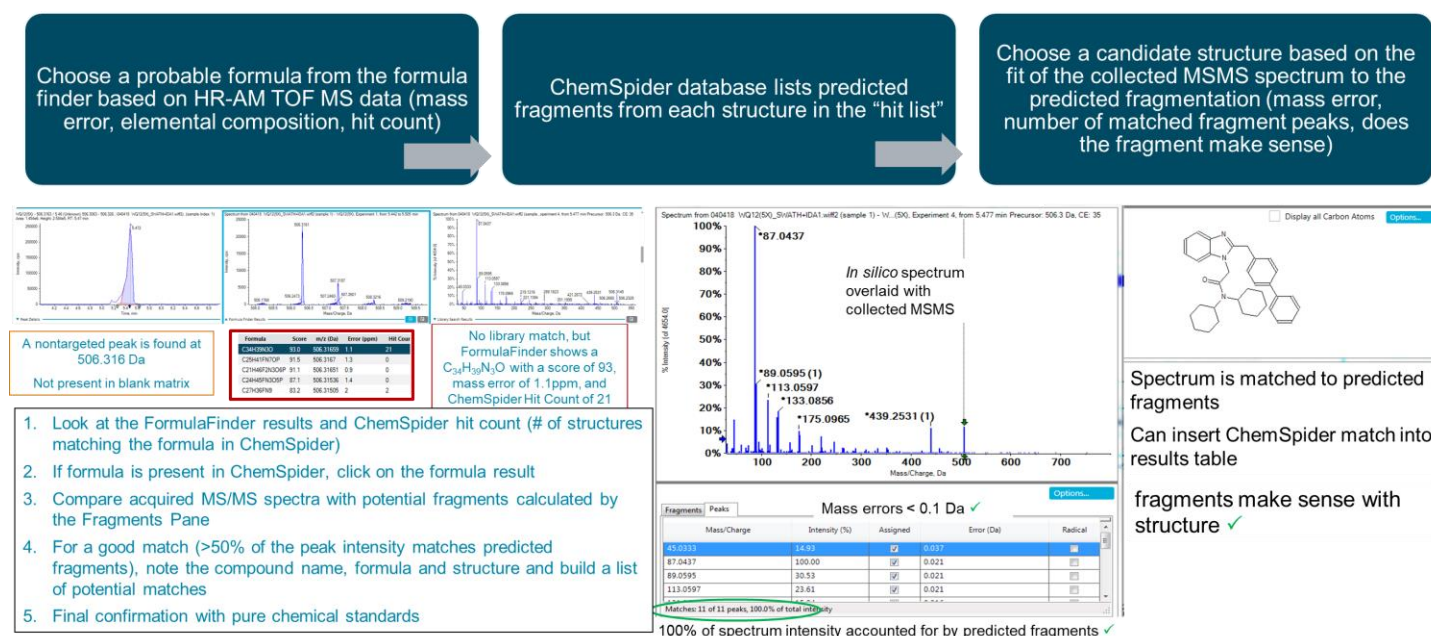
Choose a probable formula from the formula finder based on HR-AM TOF MS data (mass error, elemental composition, hit count)

ChemSpider database lists predicted fragments from each structure in the "hit list"

Choose a candidate structure based on the fit of the collected MSMS spectrum to the predicted fragmentation (mass error, number of matched fragment peaks, does the fragment make sense)

A nontargeted peak is found at 506.316 Da

Not present in blank matrix

| Formula | Score | m/z (Da) | Error (ppm) | Hit Count |
|---|---|---|---|---|
| C34H39N3O | 93.0 | 506.31659 | 1.1 | 21 |
| C25H41FN7OP | 91.5 | 506.3167 | 1.3 | 0 |
| C21H46F2N3O6P | 91.1 | 506.31651 | 0.9 | 0 |
| C24H46FN3O5P | 87.1 | 506.31536 | 1.4 | 0 |
| C47H36FNB | 83.2 | 506.31505 | 2 | 2 |

No library match, but FormulaFinder shows a $C_{34}H_{39}N_3O$ with a score of 93, mass error of 1.1ppm, and ChemSpider Hit Count of 21

1. Look at the FormulaFinder results and ChemSpider hit count (# of structures matching the formula in ChemSpider)
2. If formula is present in ChemSpider, click on the formula result
3. Compare acquired MS/MS spectra with potential fragments calculated by the Fragments Pane
4. For a good match (>50% of the peak intensity matches predicted fragments), note the compound name, formula and structure and build a list of potential matches
5. Final confirmation with pure chemical standards

Spectrum from 040418_WQ12(5X)_SWATH+IDA1.wiff2 (sample 1) - W...(5X), Experiment 4, from 5.477 min Precursor: 506.3 Da, CE: 35

100%
90%
80%
70%
60%
50%
40%
30%
20%
10%
0%
% Intensity (of 4654.0)

*87.0437
In silico spectrum overlaid with collected MSMS
*89.0595 (1)
*113.0597
*133.0856
*175.0965
*439.2531 (1)

100 200 300 400 500 600 700
Mass/Charge, Da

Options...
Fragments | Peaks
Mass errors < 0.1 Da ✓

| Mass/Charge | Intensity (%) | Assigned | Error (Da) | Radical |
|---|---|---|---|---|
| 45.0333 | 14.93 | ☑ | 0.037 | ☐ |
| 87.0437 | 100.00 | ☑ | 0.021 | ☐ |
| 89.0595 | 30.53 | ☑ | 0.021 | ☐ |
| 113.0597 | 23.61 | ☑ | 0.021 | ☐ |

Matches: 11 of 11 peaks, 100.0% of total intensity

100% of spectrum intensity accounted for by predicted fragments ✓

Display all Carbon Atoms
Options...

Spectrum is matched to predicted fragments

Can insert ChemSpider match into results table

fragments make sense with structure ✓